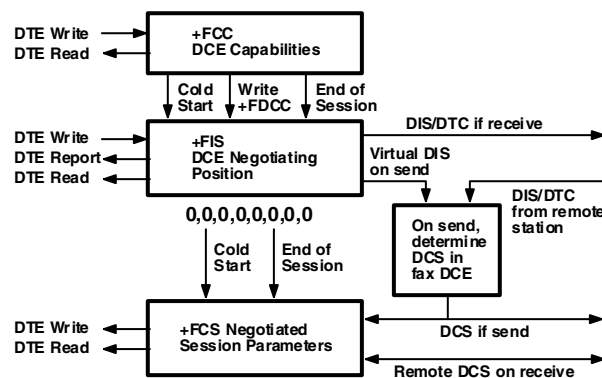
DTE Write
DTE Read

+FCC
DCE Capabilities

Cold Start

Write +FDCC

End of Session

DTE Write
DTE Report
DTE Read

+FIS
DCE Negotiating Position

DIS/DTC if receive

Virtual DIS on send

DIS/DTC from remote station

0,0,0,0,0,0,0,0

Cold Start

End of Session

On send, determine DCS in fax DCE

DTE Write
DTE Read

+FCS Negotiated Session Parameters

DCS if send

Remote DCS on receive